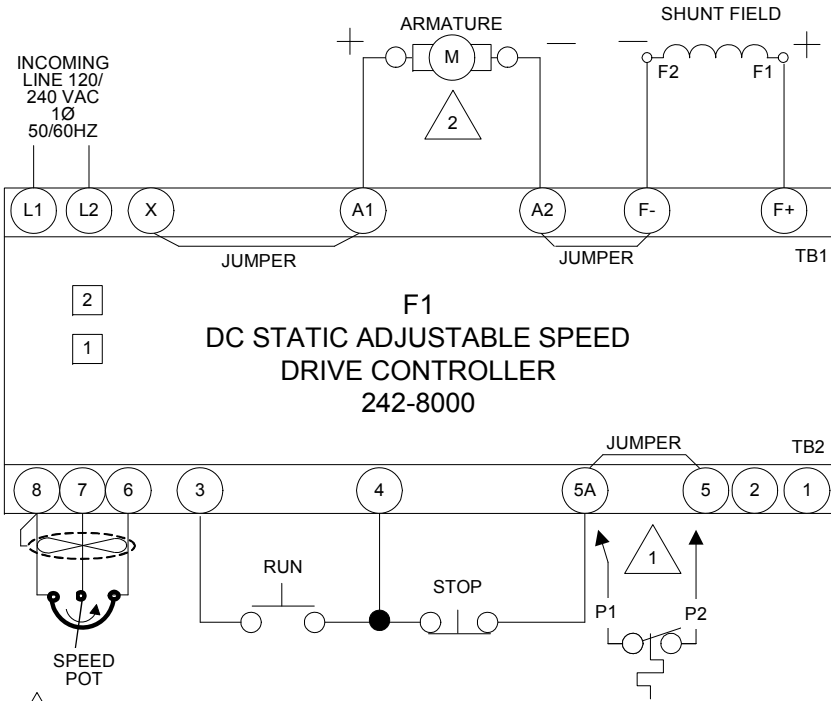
ARMATURE

SHUNT FIELD

INCOMING LINE 120/ 240 VAC 1Ø 50/60HZ

+ M —

2

— F2 F1 +

L1 L2 X A1 A2 F- F+

JUMPER

JUMPER

TB1

2

1

F1
DC STATIC ADJUSTABLE SPEED
DRIVE CONTROLLER
242-8000

JUMPER

TB2

8 7 6 3 4 5A 5 2 1

1

RUN

STOP

P1 P2

SPEED POT